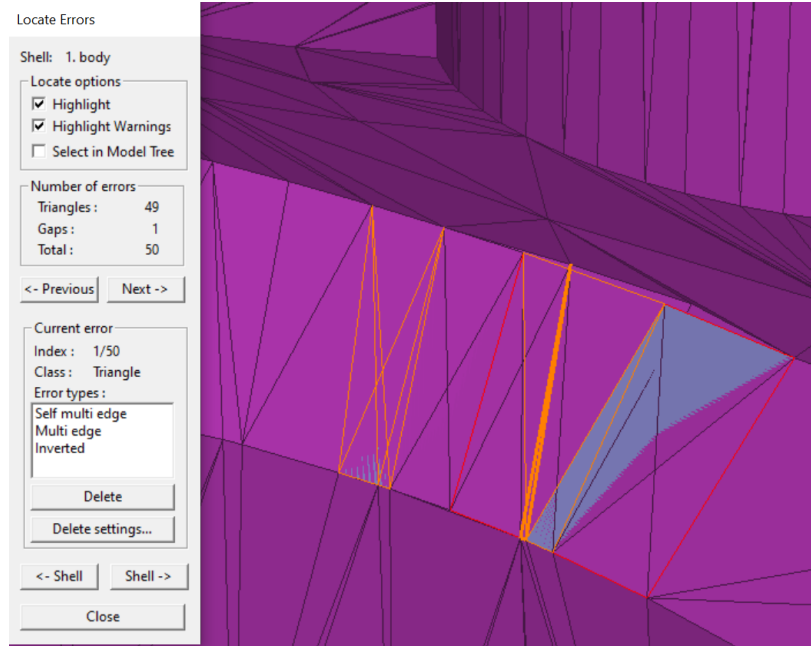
Locate Errors

Shell: 1. body

Locate options

☑ Highlight

☑ Highlight Warnings

☐ Select in Model Tree

Number of errors

Triangles : 49

Gaps : 1

Total : 50

<- Previous

Next ->

Current error

Index : 1/50

Class : Triangle

Error types :

Self multi edge

Multi edge

Inverted

Delete

Delete settings...

<- Shell

Shell ->

Close